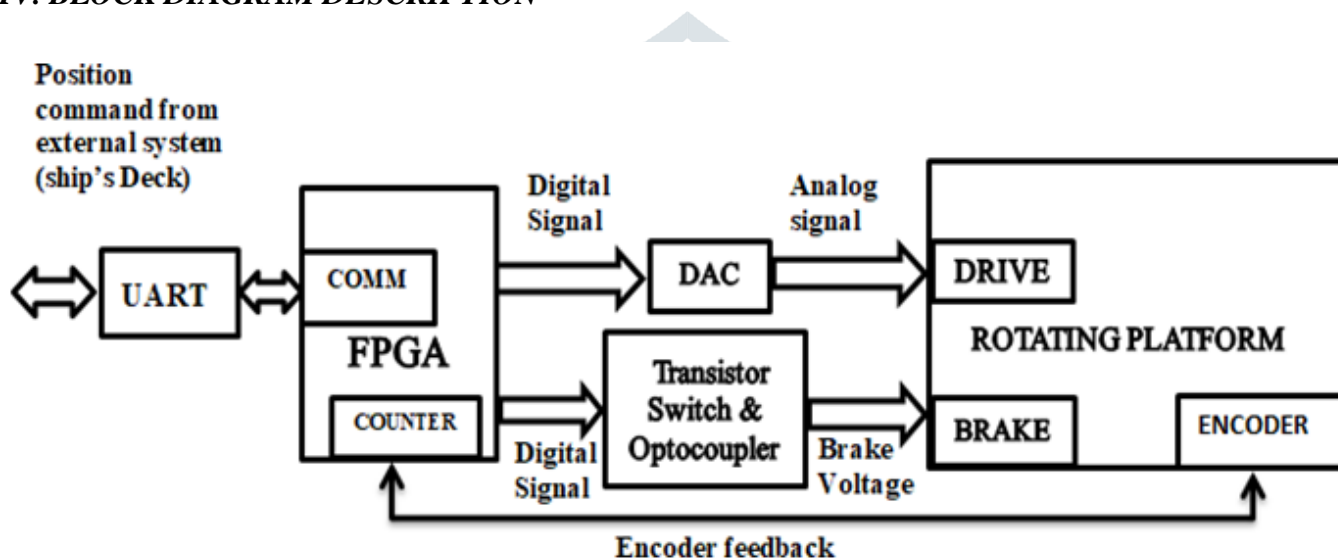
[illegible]

Position command from external system (ship's Deck)

UART

COMM

FPGA

COUNTER

Digital Signal

DAC

Analog signal

DRIVE

ROTATING PLATFORM

Digital Signal

Transistor Switch & Optocoupler

Brake Voltage

BRAKE

ENCODER

Encoder feedback